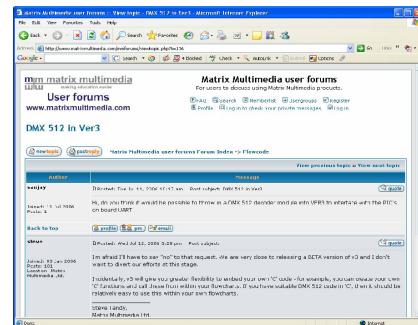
Matrix Multimedia user forums :: View topic - DMX 512 in Ver3 - Microsoft Internet Explorer

File Edit View Favorites Tools Help

Back Search Favorites

Address http://www.matrixmultimedia.com/mmforums/viewtopic.php?t=136

Google Search Blocked Check AutoLink AutoFill Options

Go Links

mm matrix multimedia
making education easier

User forums
www.matrixmultimedia.com

Matrix Multimedia user forums
For users to discuss using Matrix Multimedia products.

FAQ Search Memberlist Usergroups Register
Profile Log in to check your private messages Log in

DMX 512 in Ver3

newtopic postreply Matrix Multimedia user forums Forum Index -> Flowcode

View previous topic :: View next topic

| Author | Message |
|---|---|
| saujay<br><br>Joined: 11 Jul 2006<br>Posts: 1 | Posted: Tue Jul 11, 2006 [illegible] Post subject: DMX 512 in Ver3 quote<br><br>Hi, do you think it would be possible to throw in a DMX 512 decoder module into VER3 to interface with the PIC's on board UART |
| Back to top | profile pm email |
| steve<br><br>Joined: 03 Jan 2006<br>Posts: 101<br>Location: Matrix Multimedia UK | Posted: Wed Jul 12, 2006 5:28 pm Post subject: quote<br><br>I'm afraid I'll have to say "no" to that request. We are very close to releasing a BETA version of v3 and I don't want to divert our efforts at this stage.<br><br>Incidentally, v3 will give you greater flexibility to embed your own "C" code - for example, you can create your own 'C' functions and call these from within your flowcharts. If you have suitable DMX 512 code in 'C', it will should be relatively easy to use this within your own flowcharts.<br><br>Steve Lands,<br>Matrix Multimedia Ltd. |

Done Internet